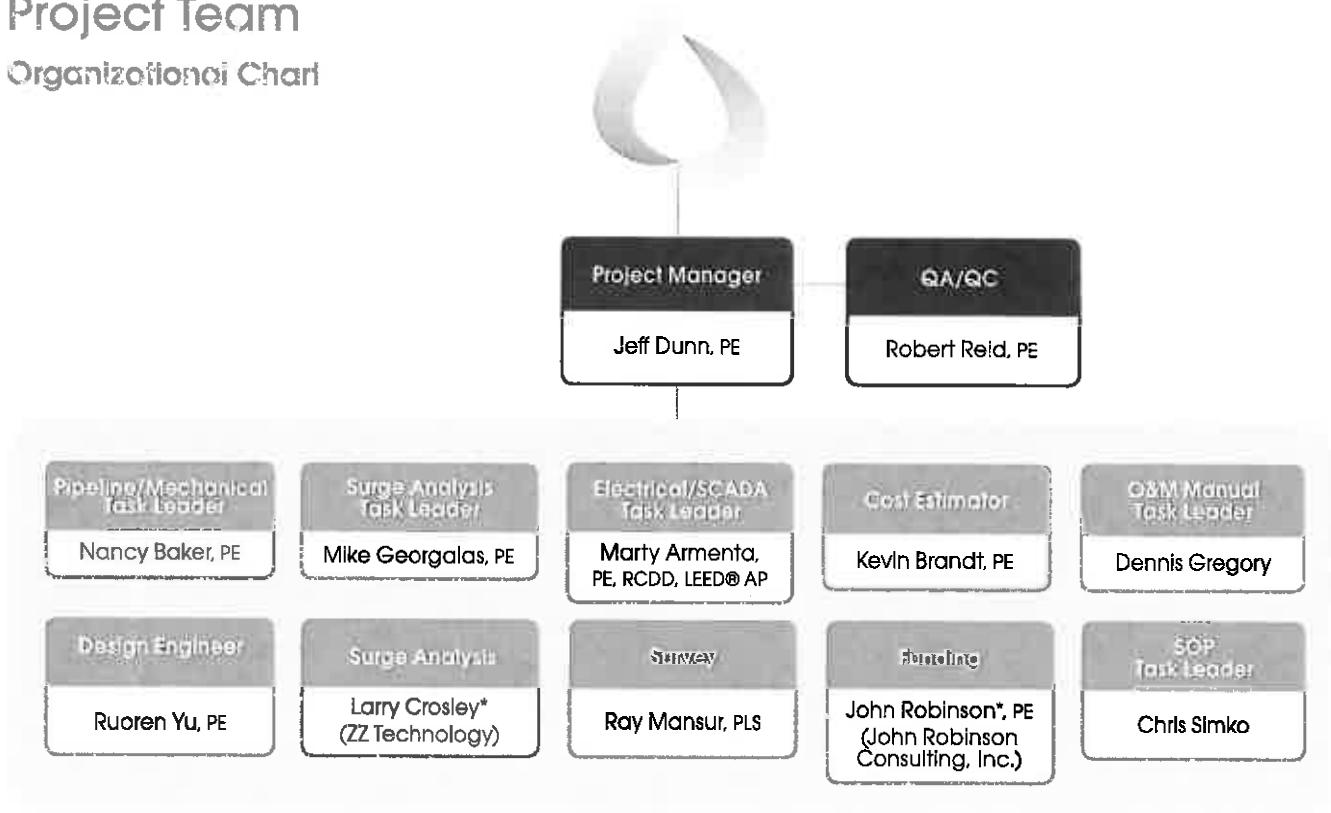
Project Team

Organizational Chart

Project Manager

Jeff Dunn, PE

QA/QC

Robert Reid, PE

Pipeline/Mechanical Task Leader

Nancy Baker, PE

Surge Analysis Task Leader

Mike Georgalas, PE

Electrical/SCADA Task Leader

Marty Armenta, PE, RCDD, LEED® AP

Cost Estimator

Kevin Brandt, PE

O&M Manual Task Leader

Dennis Gregory

Design Engineer

Ruoren Yu, PE

Surge Analysis

Larry Crosley* (ZZ Technology)

Survey

Ray Mansur, PLS

Funding

John Robinson*, PE (John Robinson Consulting, Inc.)

SOP Task Leader

Chris Simko